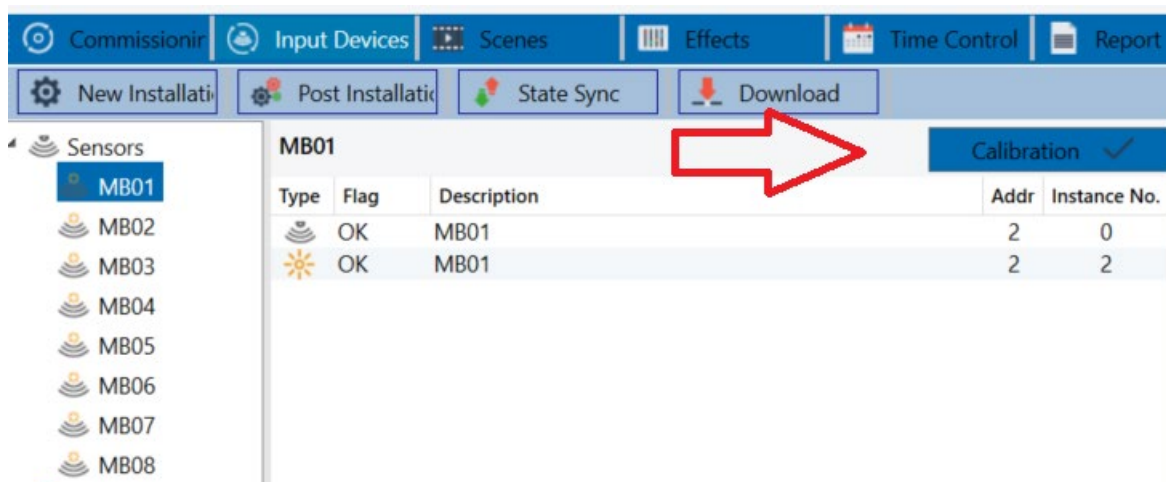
Commissionir Input Devices Scenes Effects Time Control Report

New Installati Post Installatic State Sync Download

Sensors
MB01
MB02
MB03
MB04
MB05
MB06
MB07
MB08

MB01

Calibration

| Type | Flag | Description | Addr | Instance No. |
|---|---|---|---|---|
| | OK | MB01 | 2 | 0 |
| | OK | MB01 | 2 | 2 |